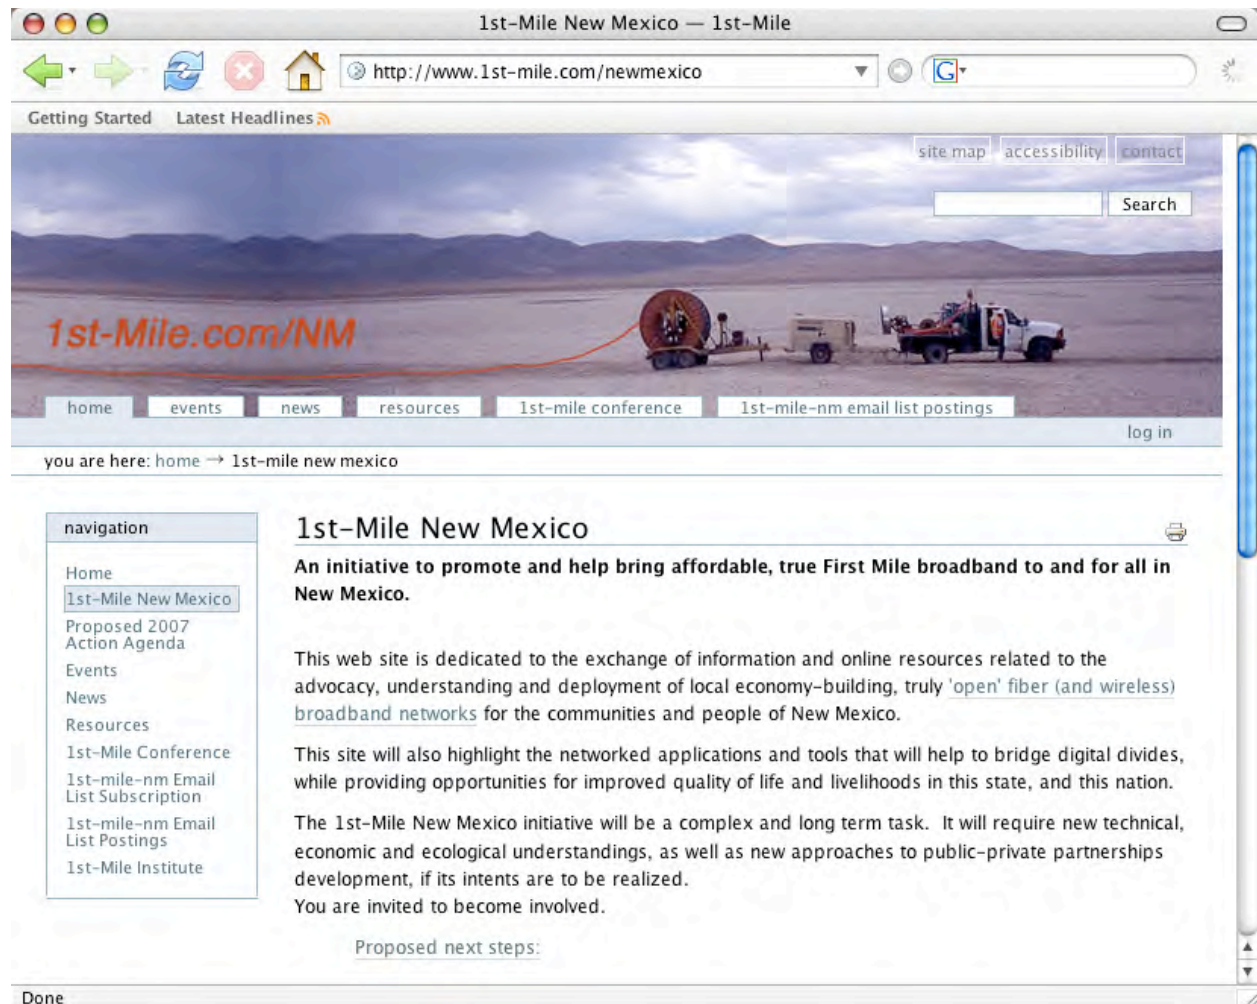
1st-Mile New Mexico — 1st-Mile

http://www.1st-mile.com/newmexico

G

Getting Started Latest Headlines

site map accessibility contact

Search

1st-Mile.com/NM

home events news resources 1st-mile conference 1st-mile-nm email list postings

log in

you are here: home → 1st-mile new mexico

navigation

Home
1st-Mile New Mexico
Proposed 2007 Action Agenda
Events
News
Resources
1st-Mile Conference
1st-mile-nm Email List Subscription
1st-mile-nm Email List Postings
1st-Mile Institute

1st-Mile New Mexico

**An initiative to promote and help bring affordable, true First Mile broadband to and for all in New Mexico.**

This web site is dedicated to the exchange of information and online resources related to the advocacy, understanding and deployment of local economy-building, truly 'open' fiber (and wireless) broadband networks for the communities and people of New Mexico.

This site will also highlight the networked applications and tools that will help to bridge digital divides, while providing opportunities for improved quality of life and livelihoods in this state, and this nation.

The 1st-Mile New Mexico initiative will be a complex and long term task. It will require new technical, economic and ecological understandings, as well as new approaches to public-private partnerships development, if its intents are to be realized.
You are invited to become involved.

Proposed next steps:

Done